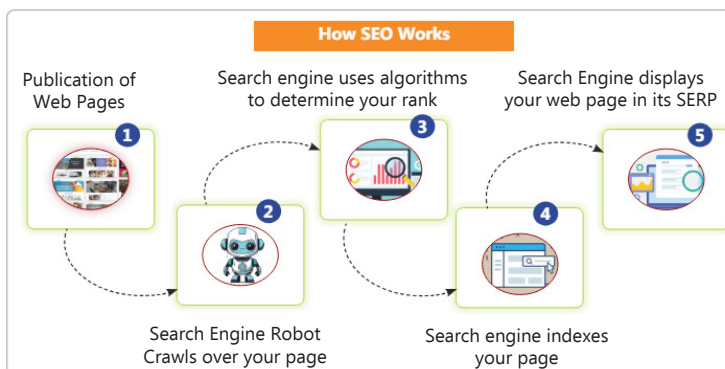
How SEO Works

Publication of Web Pages

1

Search engine uses algorithms to determine your rank

3

Search Engine displays your web page in its SERP

5

2

Search Engine Robot Crawls over your page

4

Search engine indexes your page